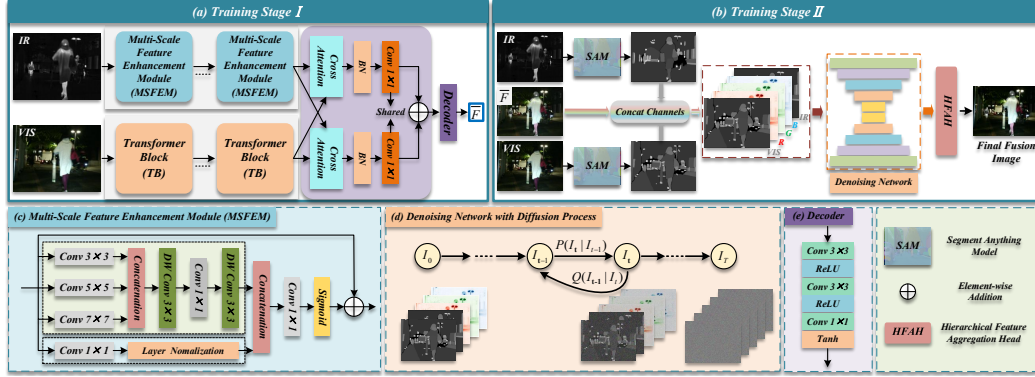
(a) Training Stage Ⅰ

IR

Multi-Scale Feature Enhancement Module (MSFEM)

Multi-Scale Feature Enhancement Module (MSFEM)

Cross Attention

BN

Conv 1✕1

Shared

Decoder

$\overline{F}$

VIS

Transformer Block (TB)

Transformer Block (TB)

Cross Attention

BN

Conv 1✕1

(b) Training Stage Ⅱ

IR

SAM

$\overline{F}$

Concat Channels

IR

B

G

R

VIS

VIS

SAM

Denoising Network

HFAH

Final Fusion Image

(c) Multi-Scale Feature Enhancement Module (MSFEM)

Conv 3✕3

Conv 5✕5

Conv 7✕7

Concatenation

DW Conv 3✕3

Conv 1✕1

DW Conv 3✕3

Concatenation

Conv 1✕1

Sigmoid

Conv 1✕1

Layer Nomalization

(d) Denoising Network with Diffusion Process

$I_0$

$I_{t-1}$

$P(I_t|I_{t-1})$

$I_t$

$I_T$

$Q(I_{t-1}|I_t)$

(e) Decoder

Conv 3✕3

ReLU

Conv 3✕3

ReLU

Conv 1✕1

Tanh

SAM

Segment Anything Model

Element-wise Addition

HFAH

Hierarchical Feature Aggregation Head